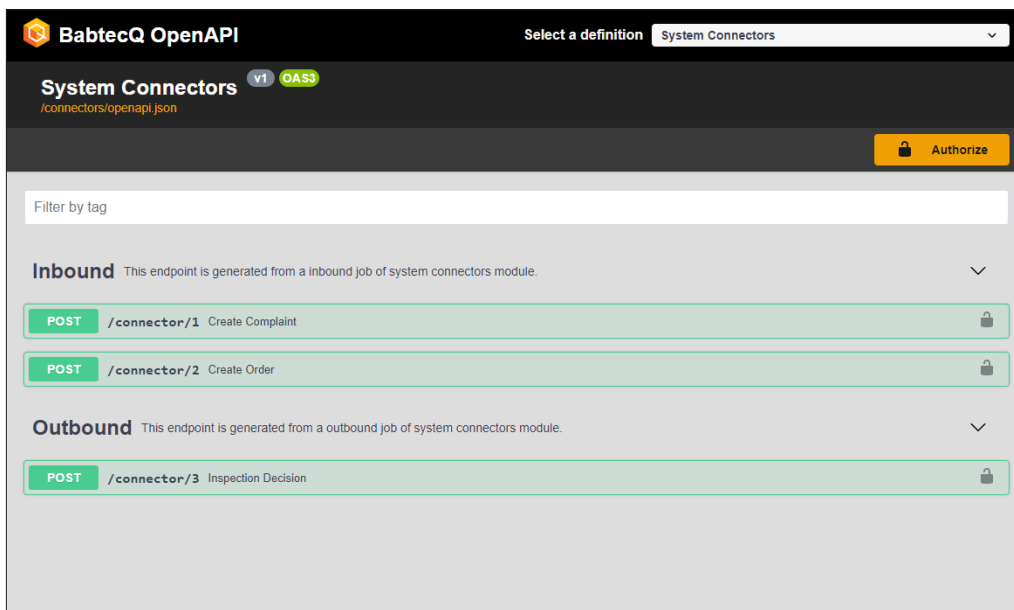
BabtecQ OpenAPI

Select a definition System Connectors

System Connectors v1 OAS3
/connectors/openapi.json

Authorize

Filter by tag

Inbound This endpoint is generated from a inbound job of system connectors module.

POST /connector/1 Create Complaint

POST /connector/2 Create Order

Outbound This endpoint is generated from a outbound job of system connectors module.

POST /connector/3 Inspection Decision